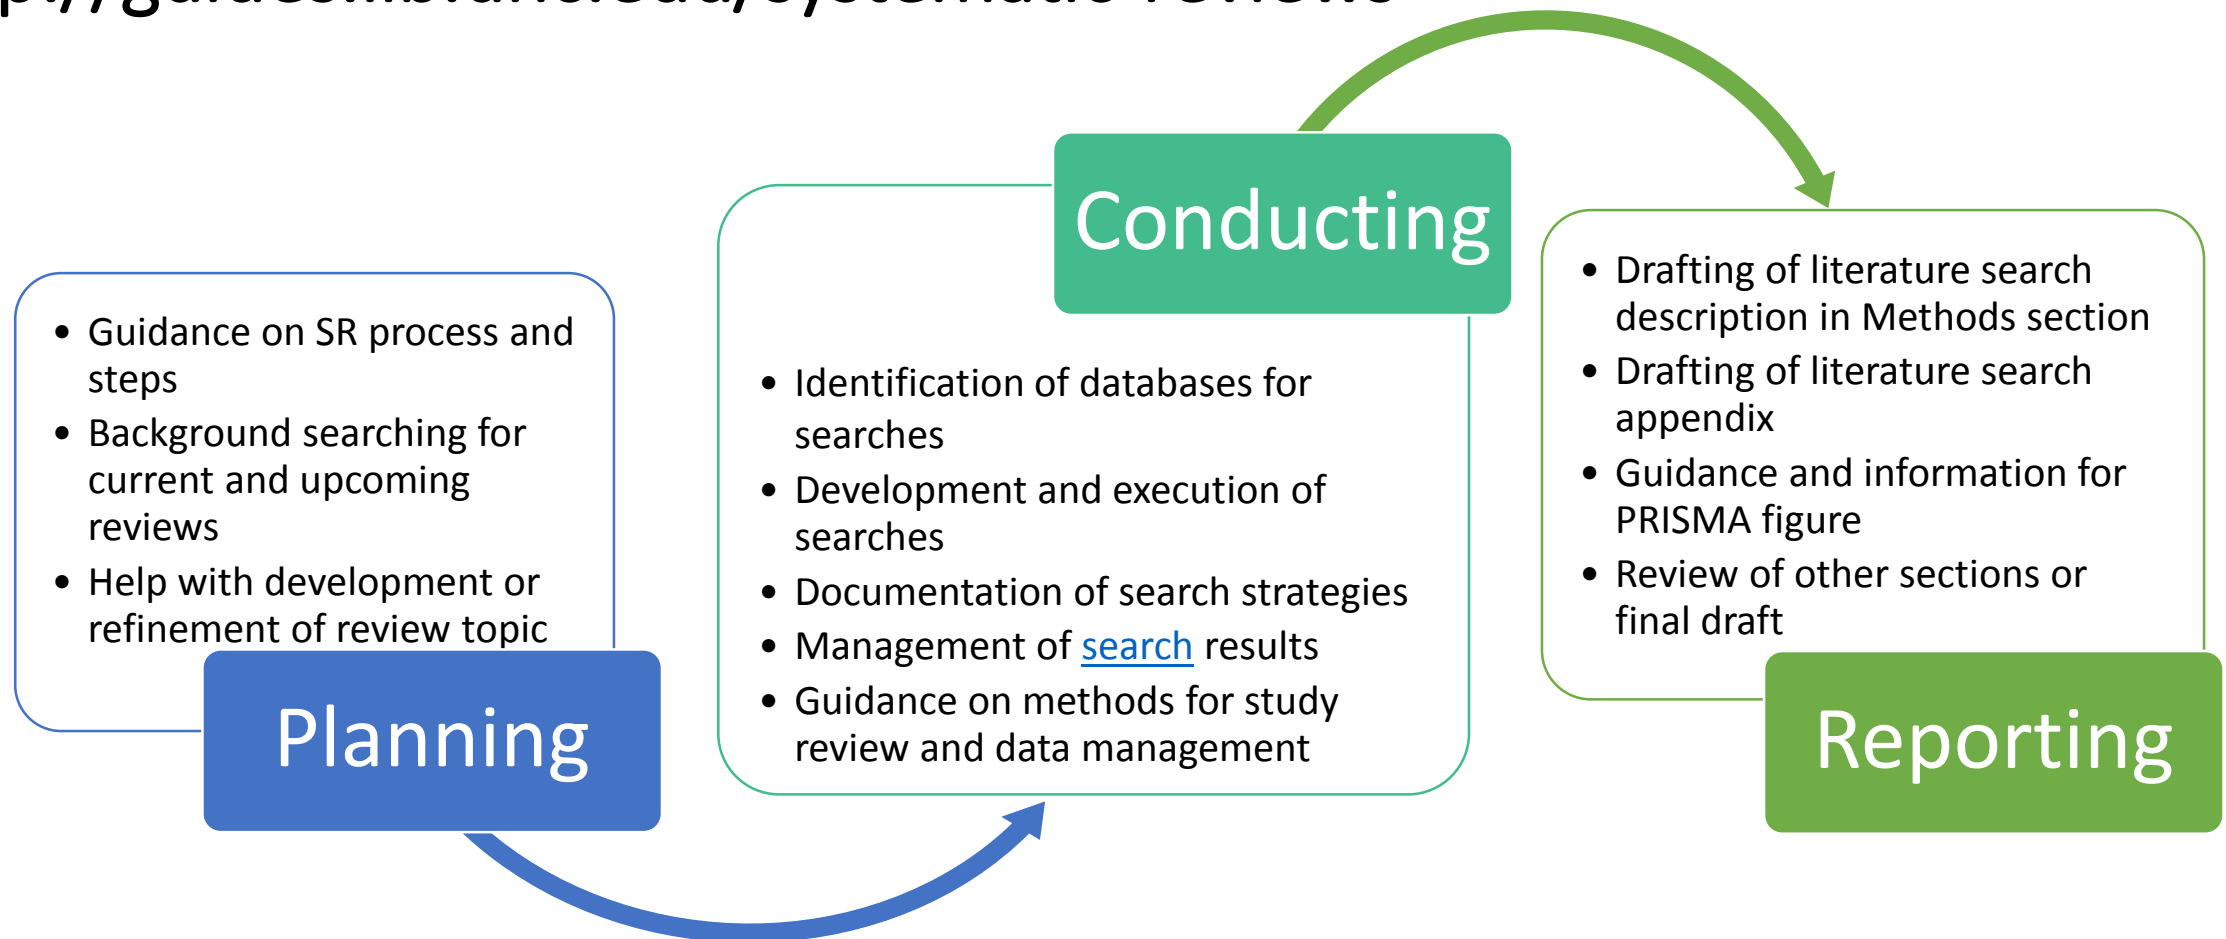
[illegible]

- Guidance on SR process and steps
- Background searching for current and upcoming reviews
- Help with development or refinement of review topic

Planning

Conducting

- Identification of databases for searches
- Development and execution of searches
- Documentation of search strategies
- Management of search results
- Guidance on methods for study review and data management

- Drafting of literature search description in Methods section
- Drafting of literature search appendix
- Guidance and information for PRISMA figure
- Review of other sections or final draft

Reporting